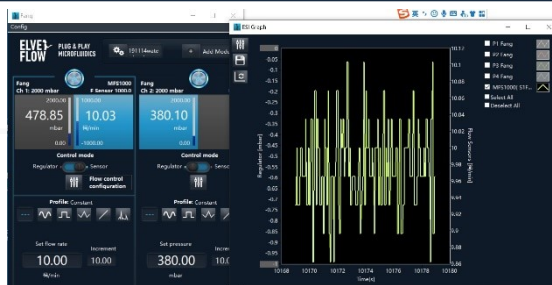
Fang
Config
ELVE FLOW PLUG & PLAY MICROFLUIDICS
101114mute
Add Mod
Fang
Ch 1: 2000 mbar
MFS1000
F Sensor 1000.0
2000.00
478.85
mbar
10.03
µl/min
-1000.00
0.00
Control mode
Regulator Sensor
Flow control configuration
Profile: Constant
Set flow rate
10.00
µl/min
Increment
10.00
Fang
Ch 2: 2000 mbar
2000.00
380.10
mbar
0.00
Control mode
Regulator Sensor
Profile: Constant
Set pressure
380.00
mbar
Increment
ESI Graph
-0.05
0
-0.1
-0.15
-0.2
-0.25
-0.3
-0.35
-0.4
-0.45
-0.5
-0.55
-0.6
-0.65
-0.7
-0.75
-0.8
-0.85
-0.9
-0.95
Regulator (mbar)
10.17
10.16
10.15
10.14
10.13
10.12
10.11
10.1
10.09
10.08
10.07
10.06
10.05
10.04
10.03
10.02
10.01
10
9.99
9.98
9.97
9.96
9.95
9.94
9.93
9.92
9.91
9.9
Flow Sensors (µl/min)
10168
10170
10171
10172
10174
10175
10176
10177
10178
10180
time(s)
P1 Fang
P2 Fang
P3 Fang
P4 Fang
MFS1000 STF...
Select All
Deselect All